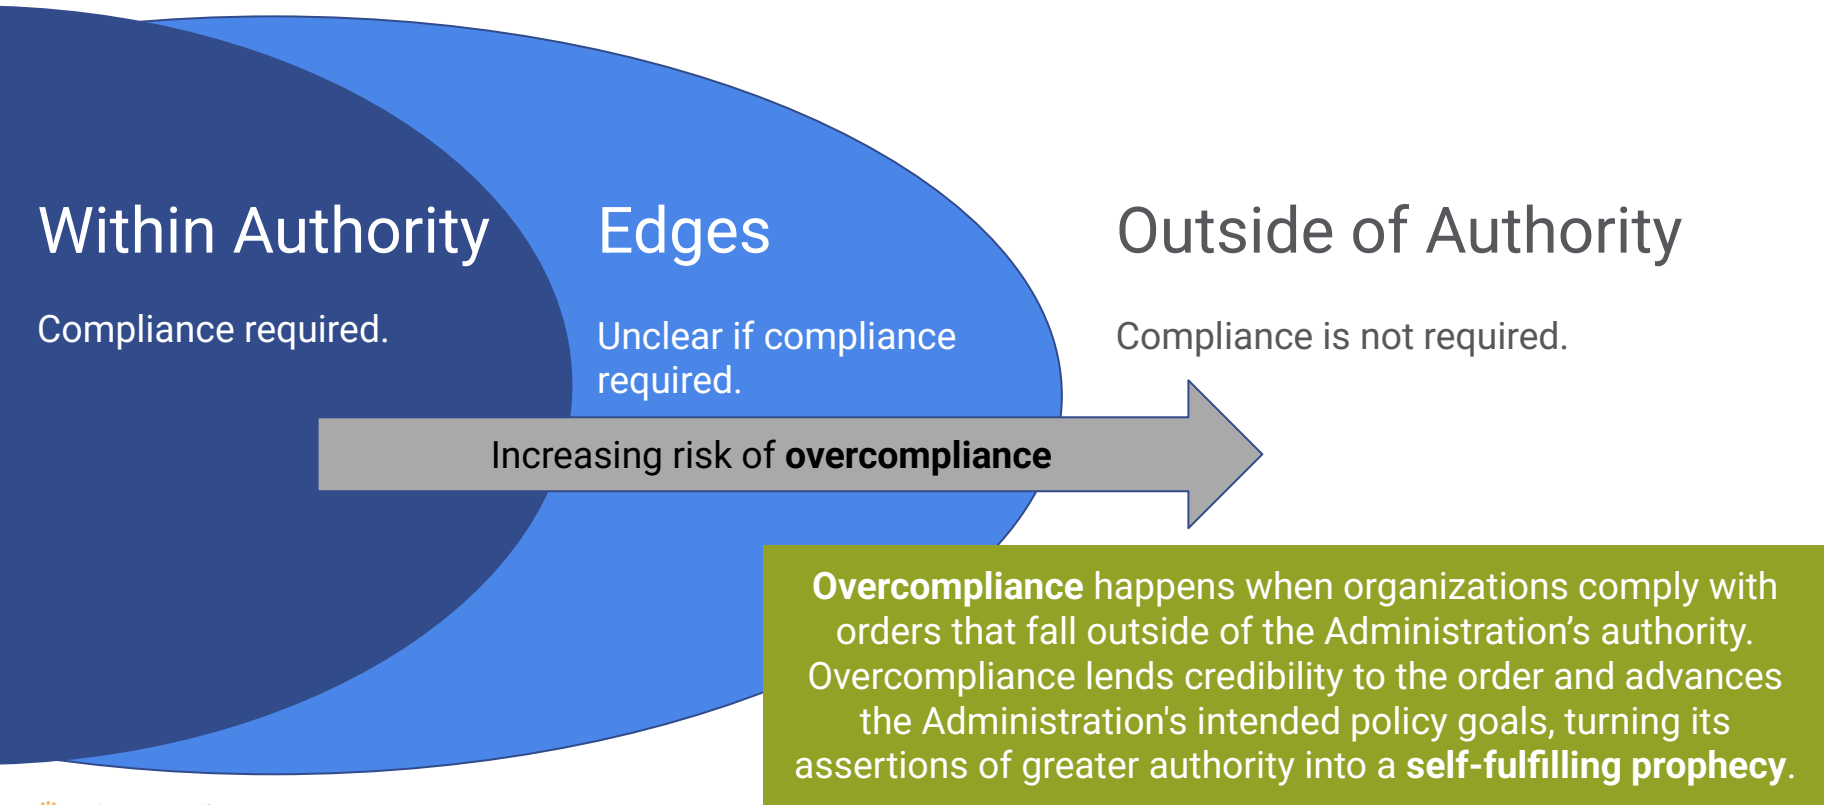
Within Authority

Compliance required.

Edges

Unclear if compliance required.

Outside of Authority

Compliance is not required.

Increasing risk of **overcompliance**

**Overcompliance** happens when organizations comply with orders that fall outside of the Administration’s authority. Overcompliance lends credibility to the order and advances the Administration's intended policy goals, turning its assertions of greater authority into a **self-fulfilling prophecy**.